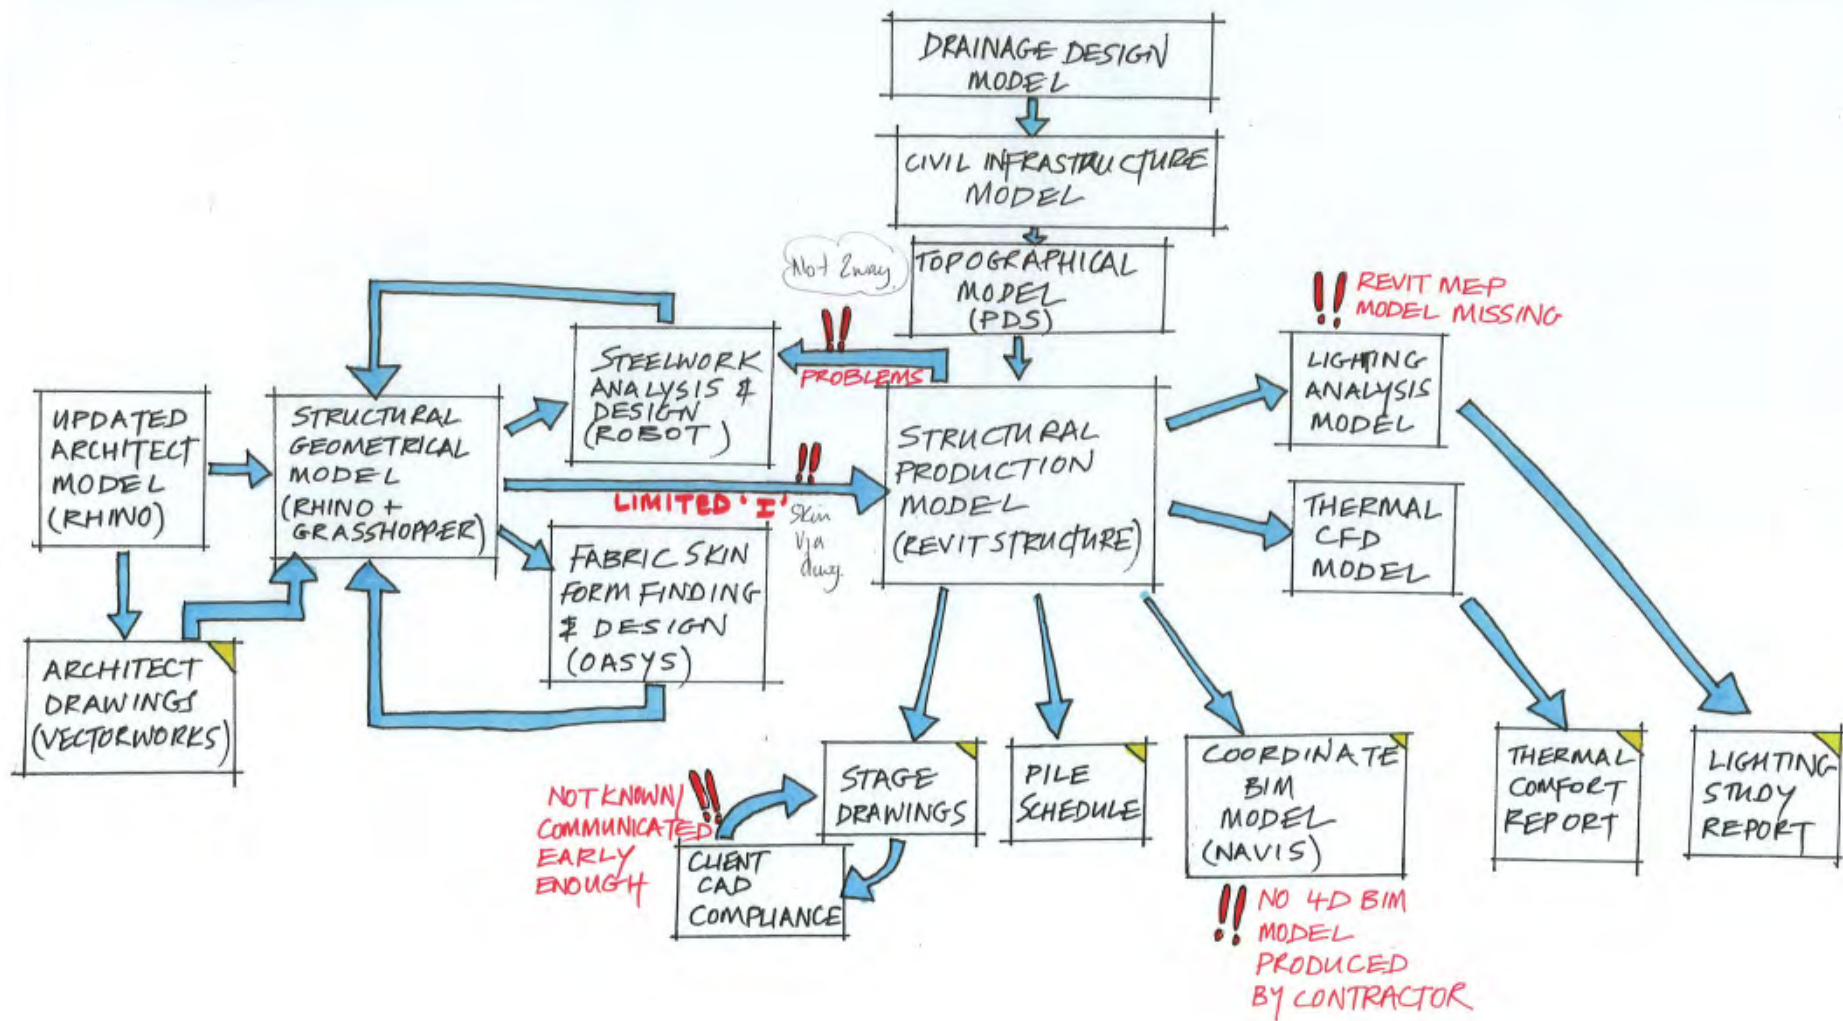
DRAINAGE DESIGN MODEL

CIVIL INFRASTRUCTURE MODEL

Not 2way

TOPOGRAPHICAL MODEL (PDS)

!! REVIT MEP MODEL MISSING

!! PROBLEMS

STEELWORK ANALYSIS & DESIGN (ROBOT)

UPDATED ARCHITECT MODEL (RHINO)

STRUCTURAL GEOMETRICAL MODEL (RHINO + GRASSHOPPER)

!! LIMITED 'I'

Skin via dwg

STRUCTURAL PRODUCTION MODEL (REVIT STRUCTURE)

LIGHTING ANALYSIS MODEL

THERMAL CFD MODEL

FABRIC SKIN FORM FINDING & DESIGN (OASYS)

ARCHITECT DRAWINGS (VECTORWORKS)

NOT KNOWN/ COMMUNICATED EARLY ENOUGH !!

STAGE DRAWINGS

PILE SCHEDULE

COORDINATE BIM MODEL (NAVIS)

THERMAL COMFORT REPORT

LIGHTING STUDY REPORT

CLIENT CAD COMPLIANCE

!! NO 4D BIM MODEL PRODUCED BY CONTRACTOR